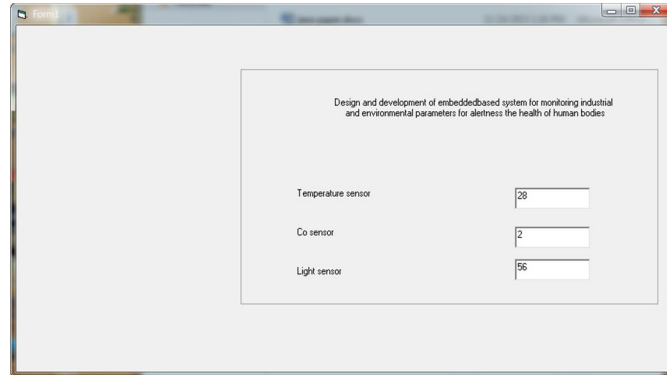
Form1

Design and development of embeddedbased system for monitoring industrial and environmental parameters for alertness the health of human bodies

Temperature sensor
28

Co sensor
2

Light sensor
56